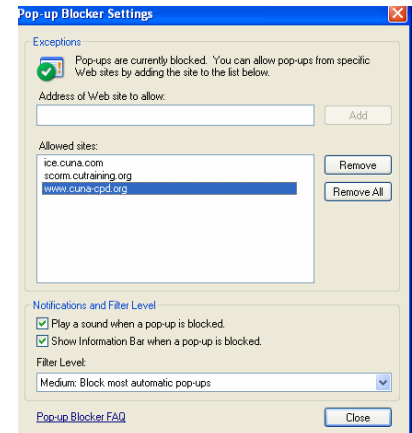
Pop-up Blocker Settings

Exceptions

Pop-ups are currently blocked. You can allow pop-ups from specific Web sites by adding the site to the list below.

Address of Web site to allow:

Add

Allowed sites:

ice.cuna.com
scorm.cutraining.org
www.cuna-cpd.org

Remove

Remove All

Notifications and Filter Level

Play a sound when a pop-up is blocked.

Show Information Bar when a pop-up is blocked.

Filter Level:

Medium: Block most automatic pop-ups

Pop-up Blocker FAQ

Close